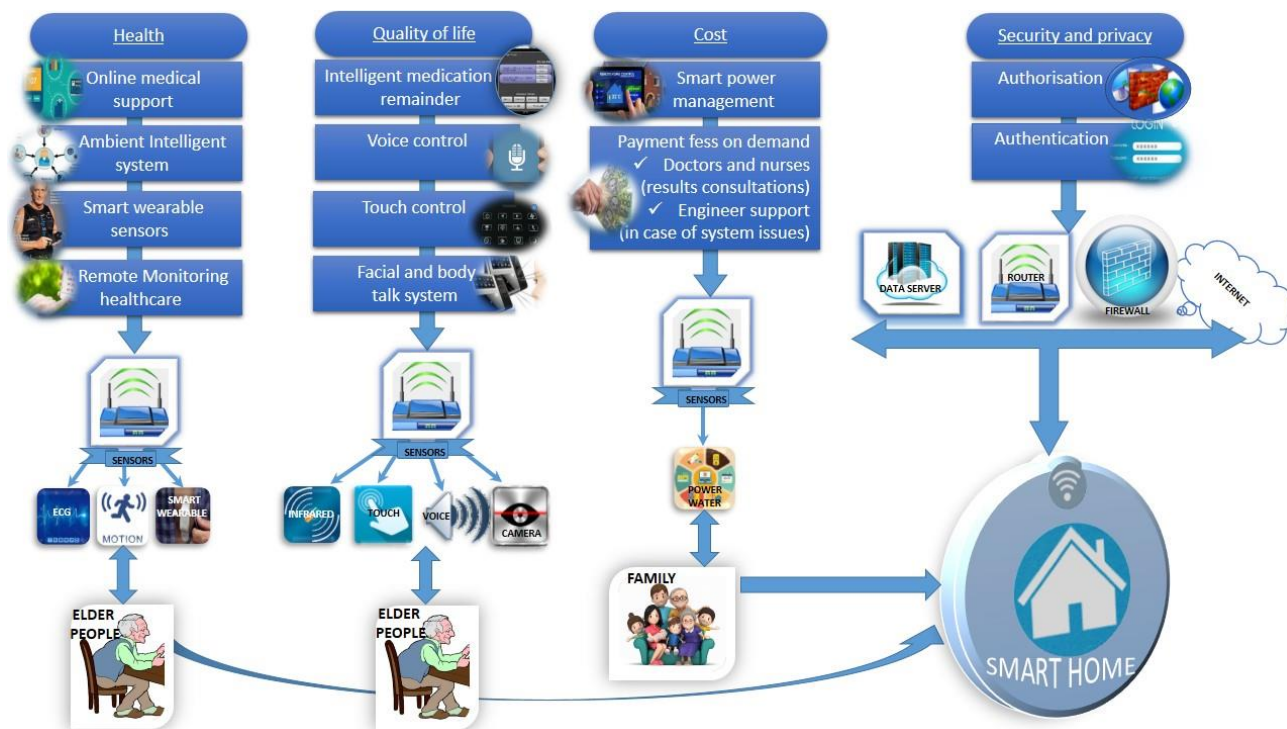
Health

Online medical support

Ambient Intelligent system

Smart wearable sensors

Remote Monitoring healthcare

SENSORS

ECG

MOTION

SMART WEARABLE

ELDER PEOPLE

Quality of life

Intelligent medication remainder

Voice control

Touch control

Facial and body talk system

SENSORS

INFRARED

TOUCH

VOICE

CAMERA

ELDER PEOPLE

Cost

Smart power management

Payment fess on demand
✓ Doctors and nurses (results consultations)
✓ Engineer support (in case of system issues)

SENSORS

POWER WATER

FAMILY

Security and privacy

Authorisation

Authentication

LOGIN

DATA SERVER

ROUTER

FIREWALL

INTERNET

SMART HOME